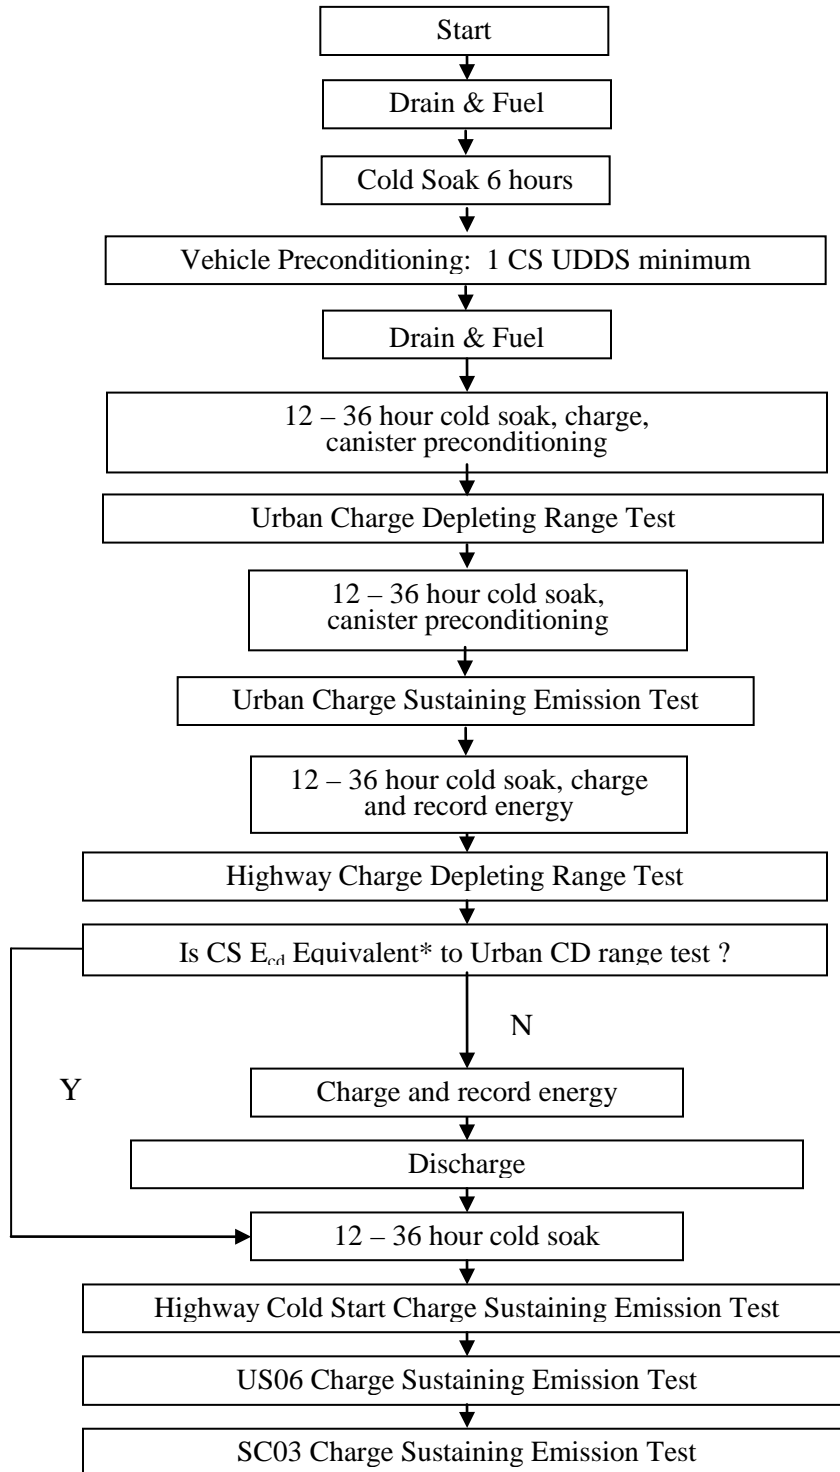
Start

Drain & Fuel

Cold Soak 6 hours

Vehicle Preconditioning: 1 CS UDDS minimum

Drain & Fuel

12 – 36 hour cold soak, charge, canister preconditioning

Urban Charge Depleting Range Test

12 – 36 hour cold soak, canister preconditioning

Urban Charge Sustaining Emission Test

12 – 36 hour cold soak, charge and record energy

Highway Charge Depleting Range Test

Is CS $E_{cd}$ Equivalent* to Urban CD range test ?

N

Y

Charge and record energy

Discharge

12 – 36 hour cold soak

Highway Cold Start Charge Sustaining Emission Test

US06 Charge Sustaining Emission Test

SC03 Charge Sustaining Emission Test